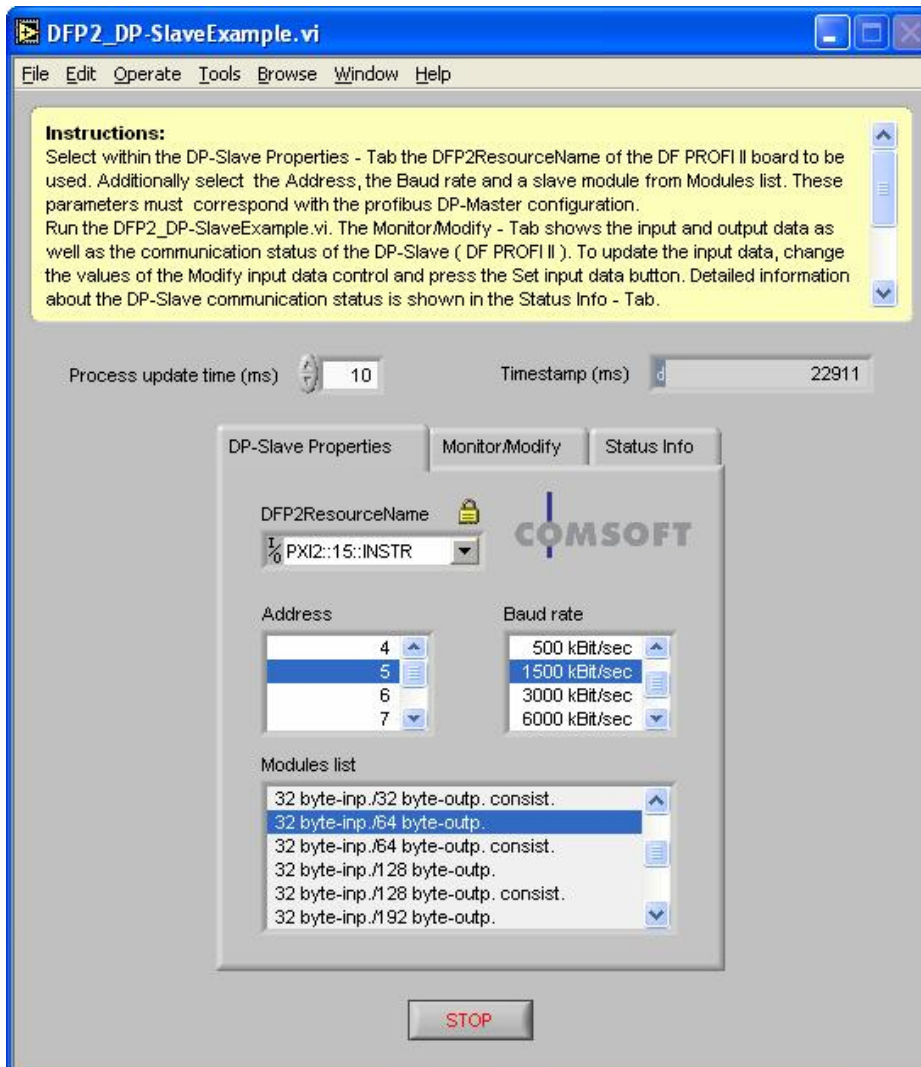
DFP2_DP-SlaveExample.vi

File Edit Operate Tools Browse Window Help

Instructions:
Select within the DP-Slave Properties - Tab the DFP2ResourceName of the DF PROFI II board to be used. Additionally select the Address, the Baud rate and a slave module from Modules list. These parameters must correspond with the profibus DP-Master configuration.
Run the DFP2_DP-SlaveExample.vi. The Monitor/Modify - Tab shows the input and output data as well as the communication status of the DP-Slave ( DF PROFI II ). To update the input data, change the values of the Modify input data control and press the Set input data button. Detailed information about the DP-Slave communication status is shown in the Status Info - Tab.

Process update time (ms) 10

Timestamp (ms) d 22911

DP-Slave Properties | Monitor/Modify | Status Info

DFP2ResourceName
PXI2::15::INSTR

COMSOFT

Address
4
5
6
7

Baud rate
500 kBit/sec
1500 kBit/sec
3000 kBit/sec
6000 kBit/sec

Modules list
32 byte-inp./32 byte-outp. consist.
32 byte-inp./64 byte-outp.
32 byte-inp./64 byte-outp. consist.
32 byte-inp./128 byte-outp.
32 byte-inp./128 byte-outp. consist.
32 byte-inp./192 byte-outp.

STOP